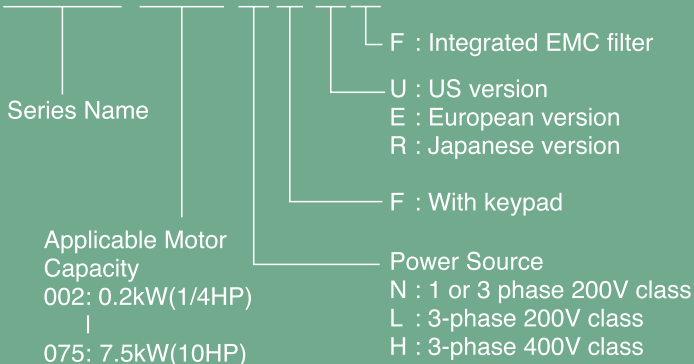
F : Integrated EMC filter

Series Name

U : US version
E : European version
R : Japanese version

F : With keypad

Applicable Motor Capacity
002: 0.2kW(1/4HP)
|
075: 7.5kW(10HP)

Power Source
N : 1 or 3 phase 200V class
L : 3-phase 200V class
H : 3-phase 400V class